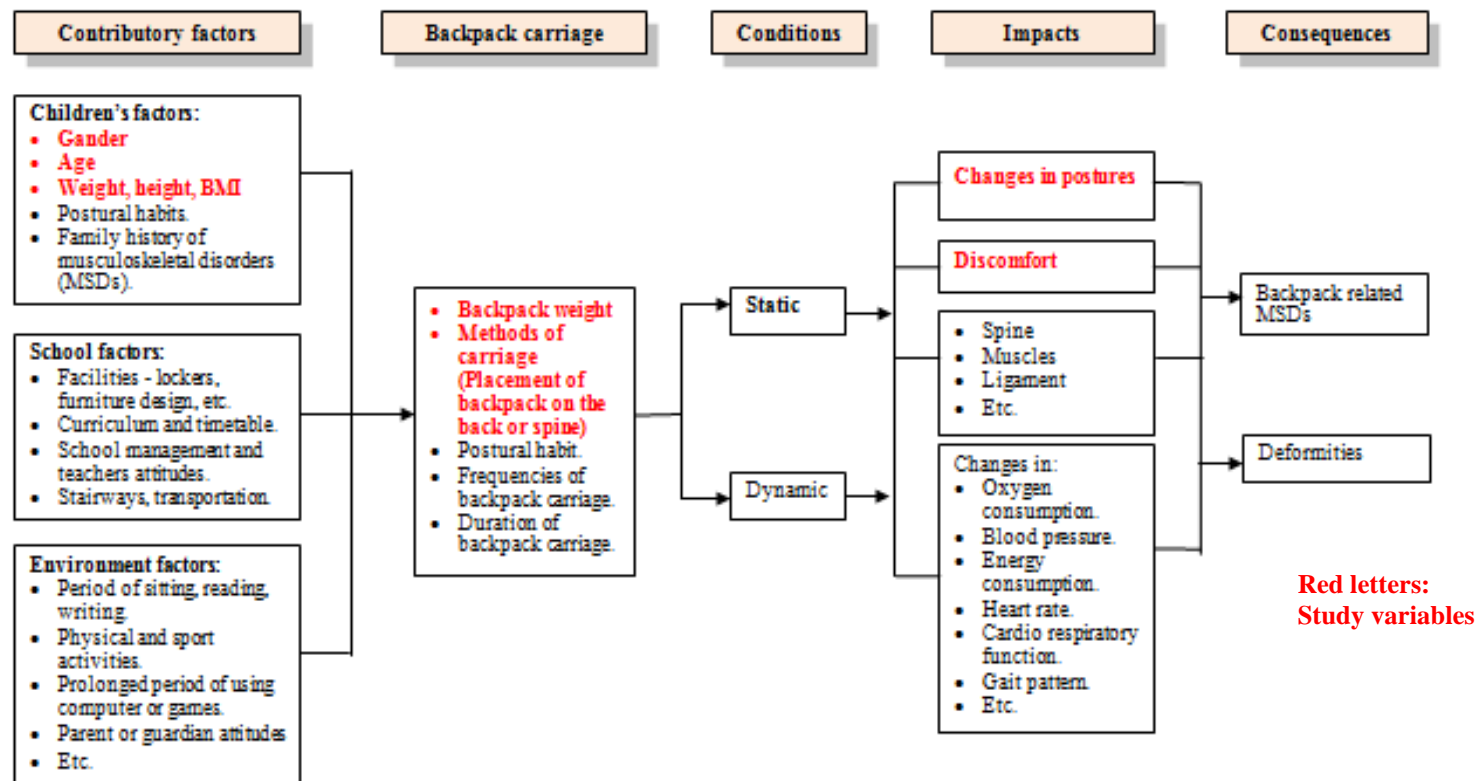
Contributory factors

Backpack carriage

Conditions

Impacts

Consequences

Children's factors:
- Gander
- Age
- Weight, height, BMI
- Postural habits.
- Family history of musculoskeletal disorders (MSDs).

School factors:
- Facilities - lockers, furniture design, etc.
- Curriculum and timetable.
- School management and teachers attitudes.
- Stairways, transportation.

Environment factors:
- Period of sitting, reading, writing.
- Physical and sport activities.
- Prolonged period of using computer or games.
- Parent or guardian attitudes
- Etc.

- Backpack weight
- Methods of carriage (Placement of backpack on the back or spine)
- Postural habit.
- Frequencies of backpack carriage.
- Duration of backpack carriage.

Static

Dynamic

Changes in postures

Discomfort

- Spine
- Muscles
- Ligament
- Etc.

Changes in:
- Oxygen consumption.
- Blood pressure.
- Energy consumption.
- Heart rate.
- Cardio respiratory function.
- Gait pattern.
- Etc.

Backpack related MSDs

Deformities

Red letters: Study variables